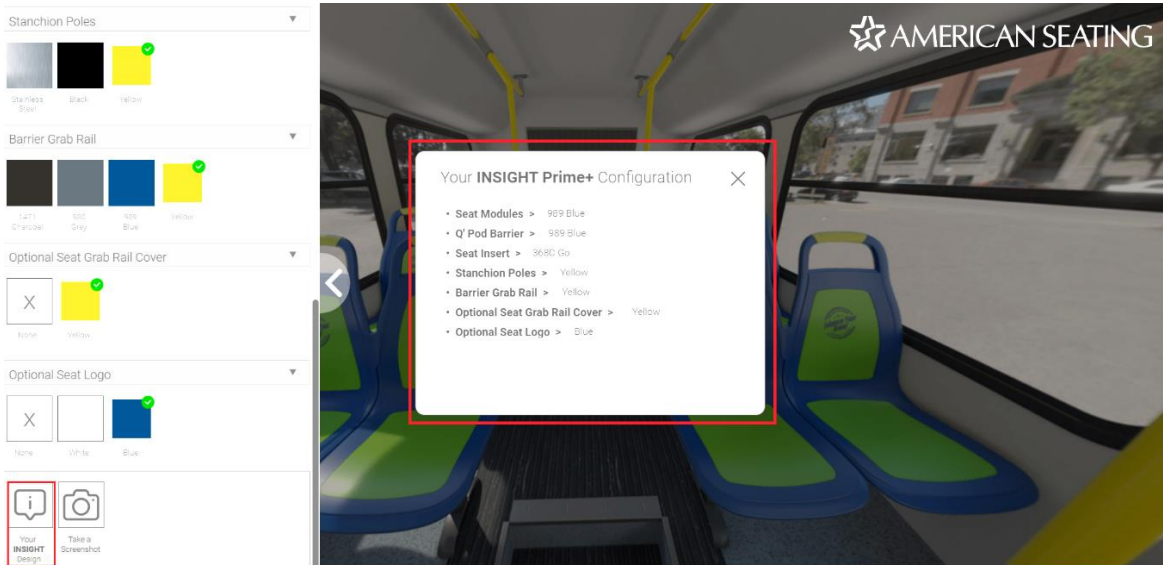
Stanchion Poles

Stainless Steel

Black

Yellow

Barrier Grab Rail

1471 Charcoal

590 Grey

989 Blue

Yellow

Optional Seat Grab Rail Cover

X

None

Yellow

Optional Seat Logo

X

None

White

Blue

Your INSIGHT Design

Take a Screenshot

AMERICAN SEATING

Your INSIGHT Prime+ Configuration

• Seat Modules > 989 Blue
• Q' Pod Barrier > 989 Blue
• Seat Insert > 368C Go
• Stanchion Poles > Yellow
• Barrier Grab Rail > Yellow
• Optional Seat Grab Rail Cover > Yellow
• Optional Seat Logo > Blue